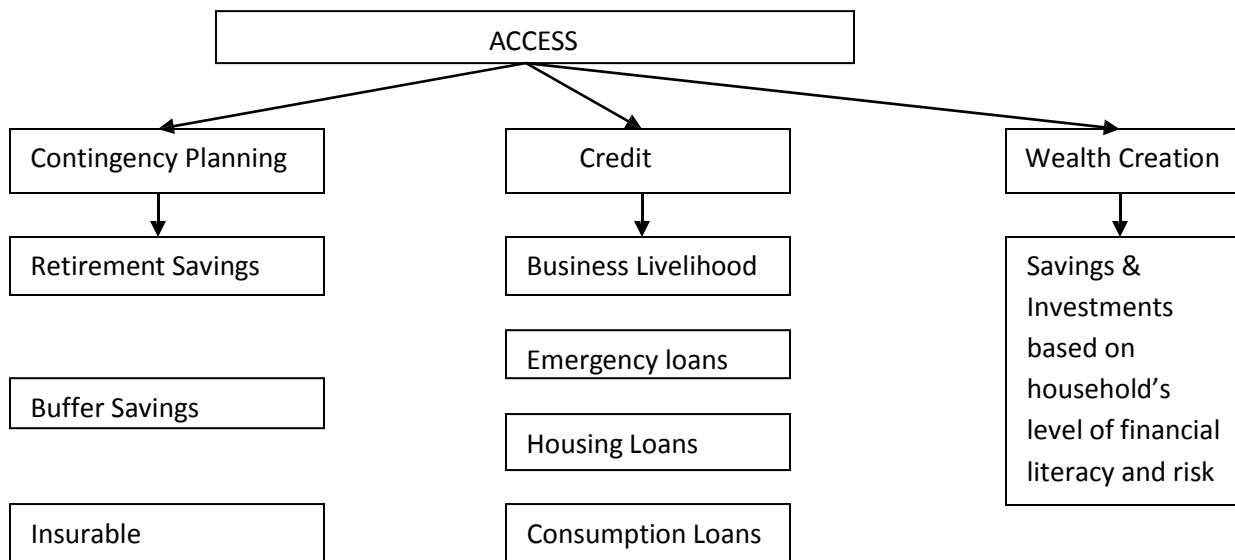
ACCESS

Contingency Planning

Retirement Savings

Buffer Savings

Insurable

Credit

Business Livelihood

Emergency loans

Housing Loans

Consumption Loans

Wealth Creation

Savings & Investments based on household's level of financial literacy and risk